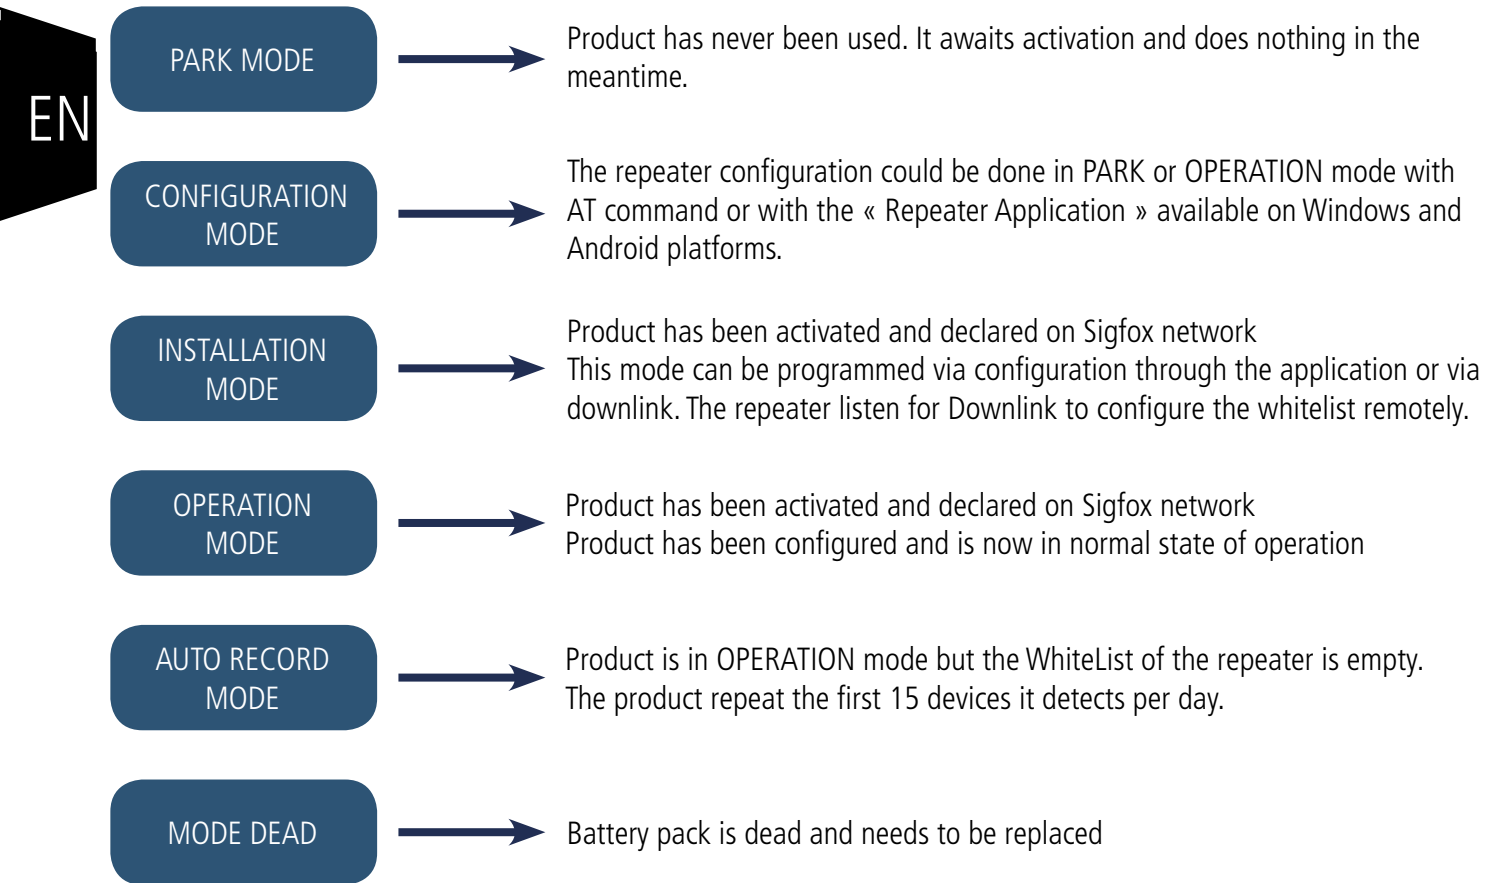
EN

PARK MODE

Product has never been used. It awaits activation and does nothing in the meantime.

CONFIGURATION MODE

The repeater configuration could be done in PARK or OPERATION mode with AT command or with the « Repeater Application » available on Windows and Android platforms.

INSTALLATION MODE

Product has been activated and declared on Sigfox network
This mode can be programmed via configuration through the application or via downlink. The repeater listen for Downlink to configure the whitelist remotely.

OPERATION MODE

Product has been activated and declared on Sigfox network
Product has been configured and is now in normal state of operation

AUTO RECORD MODE

Product is in OPERATION mode but the WhiteList of the repeater is empty.
The product repeat the first 15 devices it detects per day.

MODE DEAD

Battery pack is dead and needs to be replaced